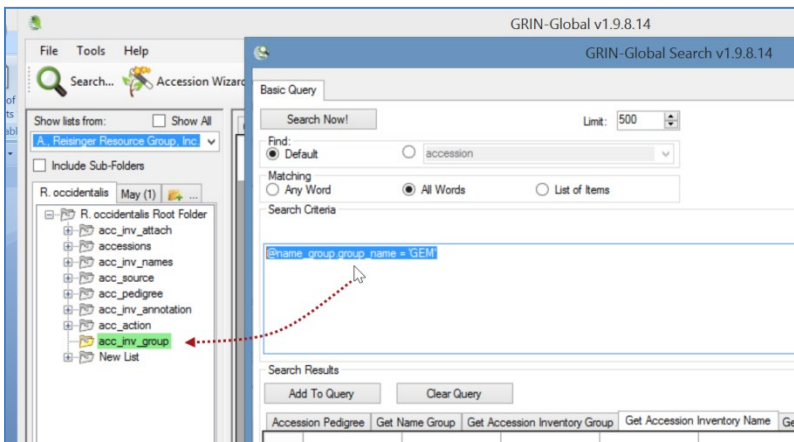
GRIN-Global v1.9.8.14

File Tools Help

Search... Accession Wizard

Show lists from: Show All

A., Reisinger Resource Group, Inc.

Include Sub-Folders

R. occidentalis May (1) ...

R. occidentalis Root Folder
acc_inv_attach
accessions
acc_inv_names
acc_source
acc_pedigree
acc_inv_annotation
acc_action
acc_inv_group
New List

GRIN-Global Search v1.9.8.14

Basic Query

Search Now!

Limit: 500

Find:
Default
accession

Matching
Any Word
All Words
List of Items

Search Criteria

@name_group.group_name = 'GEM'

Search Results

Add To Query
Clear Query

Accession Pedigree | Get Name Group | Get Accession Inventory Group | Get Accession Inventory Name | Ge